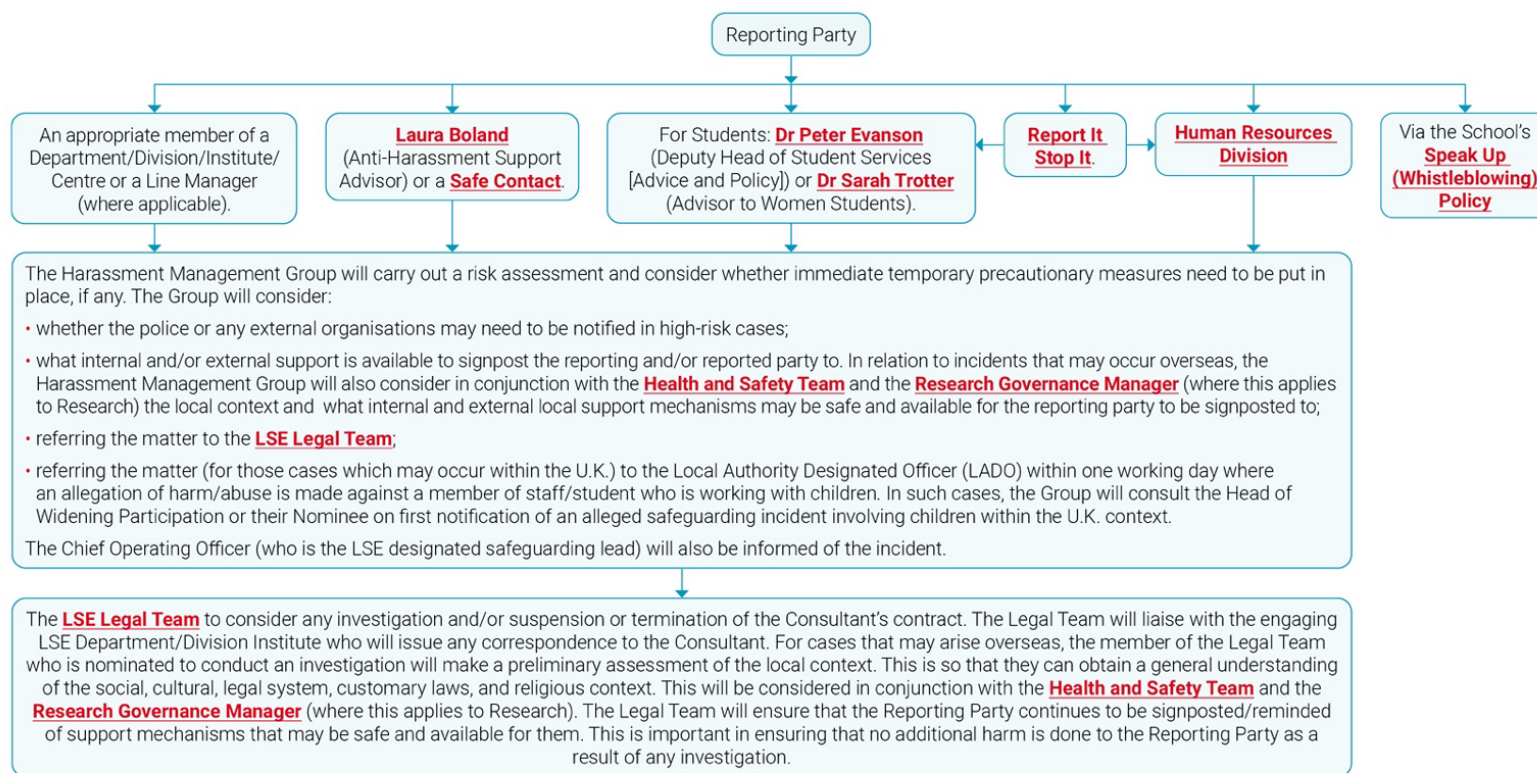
Reporting Party

An appropriate member of a Department/Division/Institute/ Centre or a Line Manager (where applicable).

Laura Boland (Anti-Harassment Support Advisor) or a Safe Contact.

For Students: Dr Peter Evanson (Deputy Head of Student Services [Advice and Policy]) or Dr Sarah Trotter (Advisor to Women Students).

Report It Stop It.

Human Resources Division

Via the School's Speak Up (Whistleblowing) Policy

The Harassment Management Group will carry out a risk assessment and consider whether immediate temporary precautionary measures need to be put in place, if any. The Group will consider:

• whether the police or any external organisations may need to be notified in high-risk cases;

• what internal and/or external support is available to signpost the reporting and/or reported party to. In relation to incidents that may occur overseas, the Harassment Management Group will also consider in conjunction with the Health and Safety Team and the Research Governance Manager (where this applies to Research) the local context and what internal and external local support mechanisms may be safe and available for the reporting party to be signposted to;

• referring the matter to the LSE Legal Team;

• referring the matter (for those cases which may occur within the U.K.) to the Local Authority Designated Officer (LADO) within one working day where an allegation of harm/abuse is made against a member of staff/student who is working with children. In such cases, the Group will consult the Head of Widening Participation or their Nominee on first notification of an alleged safeguarding incident involving children within the U.K. context.

The Chief Operating Officer (who is the LSE designated safeguarding lead) will also be informed of the incident.

The LSE Legal Team to consider any investigation and/or suspension or termination of the Consultant's contract. The Legal Team will liaise with the engaging LSE Department/Division Institute who will issue any correspondence to the Consultant. For cases that may arise overseas, the member of the Legal Team who is nominated to conduct an investigation will make a preliminary assessment of the local context. This is so that they can obtain a general understanding of the social, cultural, legal system, customary laws, and religious context. This will be considered in conjunction with the Health and Safety Team and the Research Governance Manager (where this applies to Research). The Legal Team will ensure that the Reporting Party continues to be signposted/reminded of support mechanisms that may be safe and available for them. This is important in ensuring that no additional harm is done to the Reporting Party as a result of any investigation.